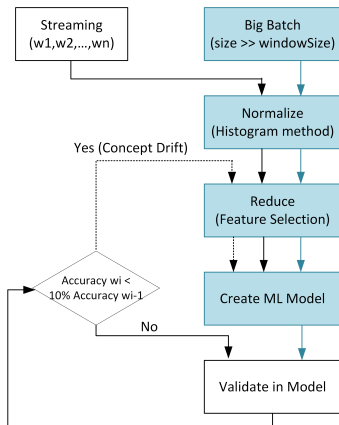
Streaming
(w1,w2,...,wn)

Big Batch
(size >> windowSize)

Normalize
(Histogram method)

Yes (Concept Drift)

Reduce
(Feature Selection)

Accuracy wi <
10% Accuracy wi-1

Create ML Model

No

Validate in Model